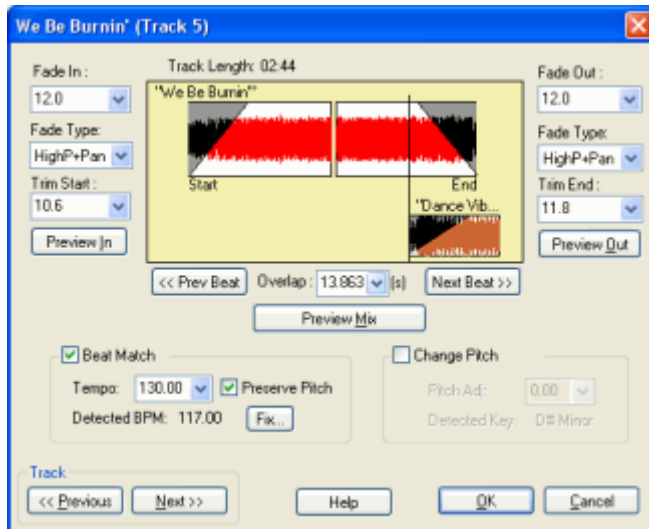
We Be Burnin' (Track 5)

Fade In :
12.0
Fade Type:
HighP+Pan
Trim Start :
10.6
Preview In

Track Length: 02:44
"We Be Burnin"
Start
End
"Dance Vib...

Fade Out :
12.0
Fade Type:
HighP+Pan
Trim End :
11.8
Preview Out

<< Prev Beat
Overlap : 13.863 [s]
Next Beat >>
Preview Mix

Beat Match
Tempo: 130.00
Preserve Pitch
Detected BPM: 117.00
Fix...

Change Pitch
Pitch Ad: 0.00
Detected Key: D# Minor

Track
<< Previous
Next >>
Help
OK
Cancel